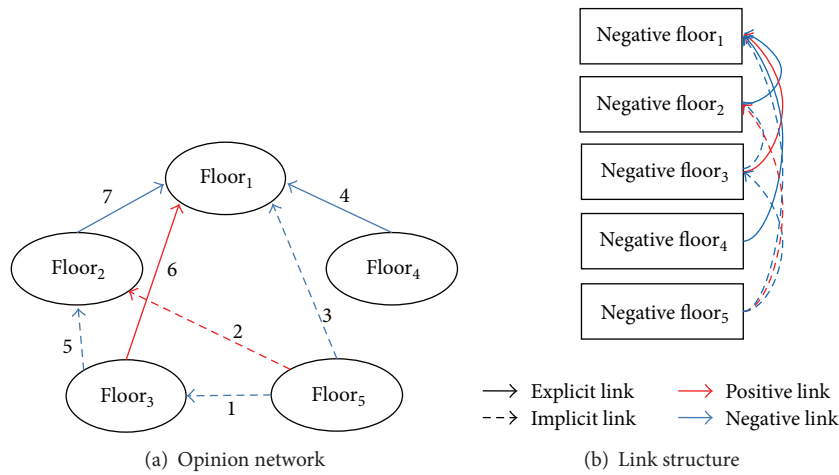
Floor$_1$

7

4

Floor$_2$

6

Floor$_4$

3

2

5

Floor$_3$

1

Floor$_5$

(a) Opinion network

Negative floor$_1$

Negative floor$_2$

Negative floor$_3$

Negative floor$_4$

Negative floor$_5$

Explicit link

Positive link

Implicit link

Negative link

(b) Link structure